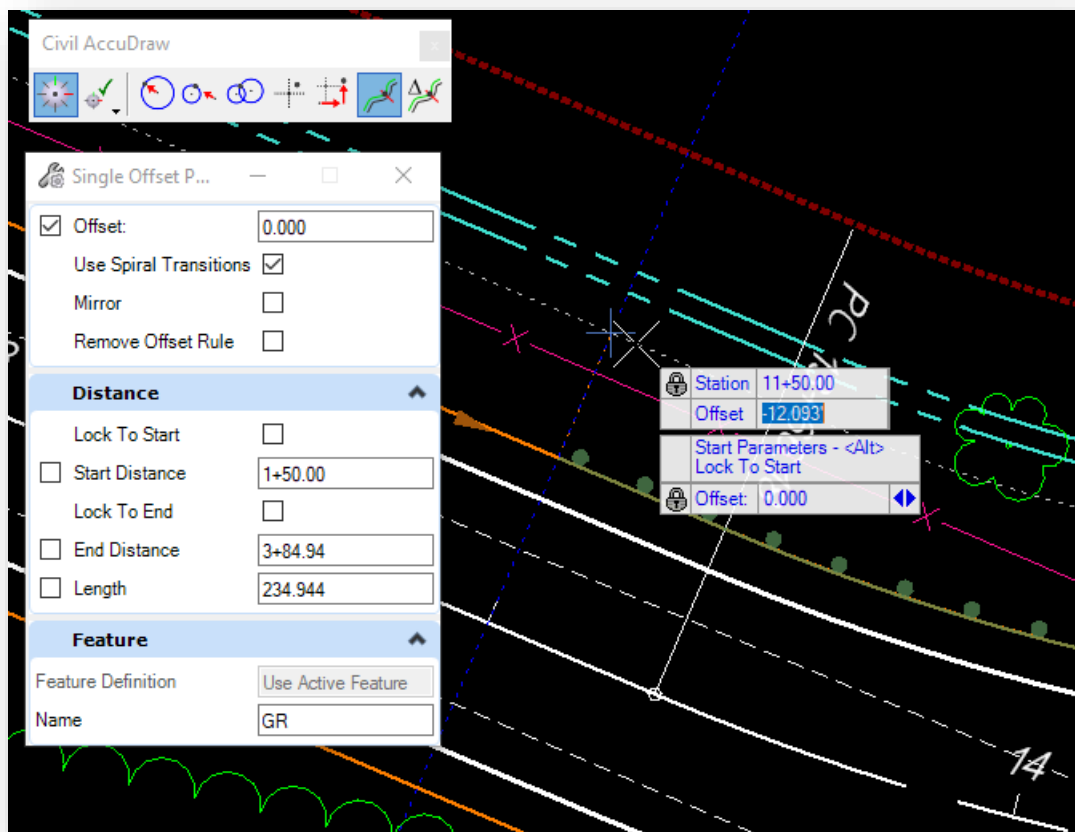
Civil AccuDraw

Single Offset P...

Offset: 0.000

Use Spiral Transitions

Mirror

Remove Offset Rule

Distance

Lock To Start

Start Distance 1+50.00

Lock To End

End Distance 3+84.94

Length 234.944

Feature

Feature Definition Use Active Feature

Name GR

PC

Station 11+50.00

Offset -12.093'

Start Parameters - <Alt> Lock To Start

Offset: 0.000

14